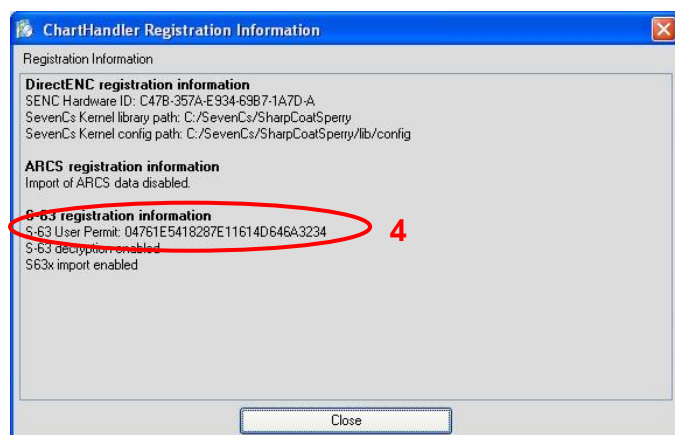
ChartHandler Registration Information

Registration Information

DirectENC registration information
SENC Hardware ID: C47B-357A-E934-69B7-1A7D-A
SevenCs Kernel library path: C:/SevenCs/SharpCoatSperry
SevenCs Kernel config path: C:/SevenCs/SharpCoatSperry/lib/config

ARCS registration information
Import of ARCS data disabled.

S-63 registration information
S-63 User Permit: 04761E5418287E11614D646A3234
S-63 decryption enabled
S63x import enabled

4

Close